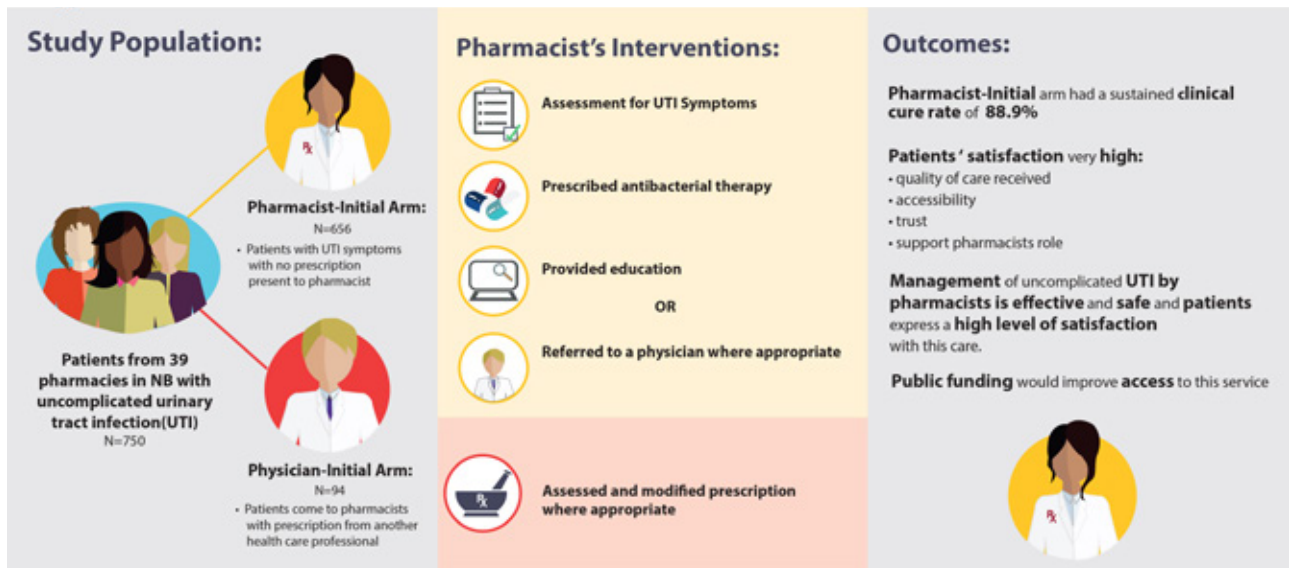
Study Population:

Pharmacist-Initial Arm:
N=656
• Patients with UTI symptoms with no prescription present to pharmacist

Patients from 39 pharmacies in NB with uncomplicated urinary tract infection(UTI)
N=750

Physician-Initial Arm:
N=94
• Patients come to pharmacists with prescription from another health care professional

Pharmacist's Interventions:

Assessment for UTI Symptoms

Prescribed antibacterial therapy

Provided education

OR

Referred to a physician where appropriate

Assessed and modified prescription where appropriate

Outcomes:

Pharmacist-Initial arm had a sustained clinical cure rate of 88.9%

Patients ' satisfaction very high:
• quality of care received
• accessibility
• trust
• support pharmacists role

Management of uncomplicated UTI by pharmacists is effective and safe and patients express a high level of satisfaction with this care.

Public funding would improve access to this service